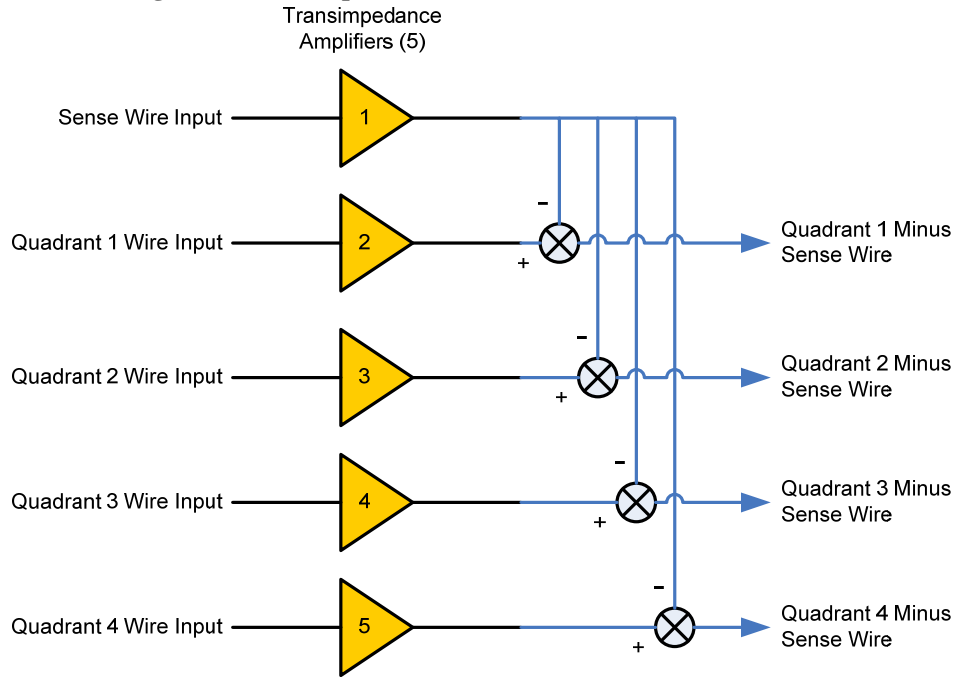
Transimpedance Amplifiers (5)

Sense Wire Input
1

Quadrant 1 Wire Input
2
-
+
Quadrant 1 Minus Sense Wire

Quadrant 2 Wire Input
3
-
+
Quadrant 2 Minus Sense Wire

Quadrant 3 Wire Input
4
-
+
Quadrant 3 Minus Sense Wire

Quadrant 4 Wire Input
5
-
+
Quadrant 4 Minus Sense Wire